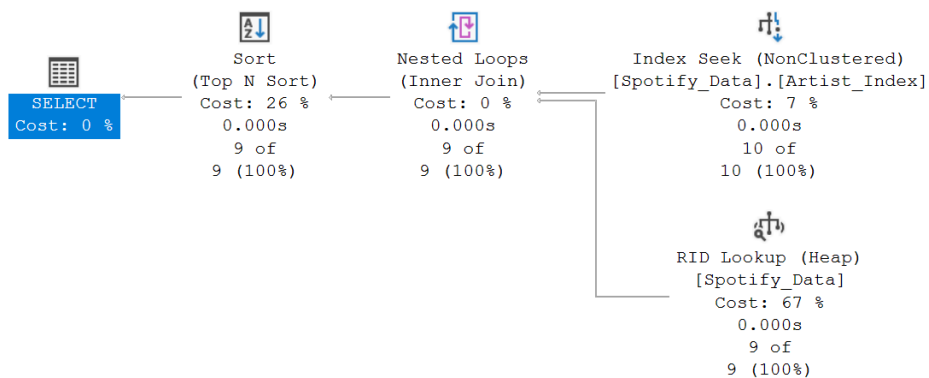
SELECT
Cost: 0 %

Sort
(Top N Sort)
Cost: 26 %
0.000s
9 of
9 (100%)

Nested Loops
(Inner Join)
Cost: 0 %
0.000s
9 of
9 (100%)

Index Seek (NonClustered)
[Spotify_Data].[Artist_Index]
Cost: 7 %
0.000s
10 of
10 (100%)

RID Lookup (Heap)
[Spotify_Data]
Cost: 67 %
0.000s
9 of
9 (100%)